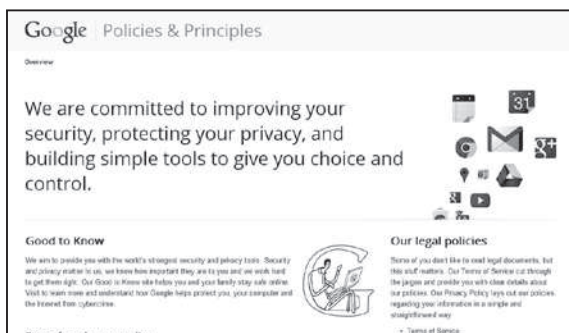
Google | Policies & Principles

Overview

We are committed to improving your security, protecting your privacy, and building simple tools to give you choice and control.

31

Good to Know

We aim to provide you with the world's strongest security and privacy tools. Security and privacy matter to us, we know how important they are to you and we work hard to get them right. Our Good to Know site helps you and your family stay safe online. Visit to learn more and understand how Google helps protect you, your computer and the Internet from cybercrime.

Our legal policies

Some of you don't like to read legal documents, but this stuff matters. Our Terms of Service cut through the jargon and provide you with clear details about our policies. Our Privacy Policy lays out our policies regarding your information in a simple and straightforward way.

• Terms of Service

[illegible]